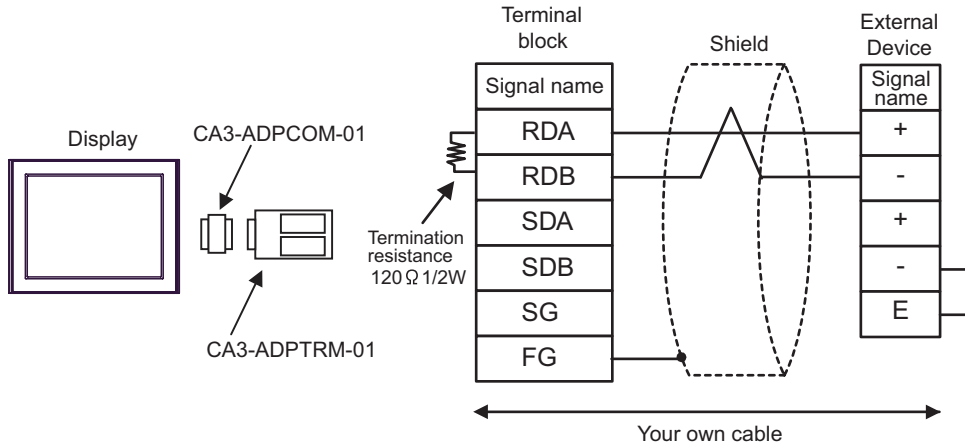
Display

CA3-ADPCOM-01

CA3-ADPTRM-01

Termination resistance 120Ω 1/2W

Terminal block

| Signal name |
|---|
| RDA |
| RDB |
| SDA |
| SDB |
| SG |
| FG |

Shield

External Device

| Signal name |
|---|
| + |
| - |
| + |
| - |
| E |

Your own cable